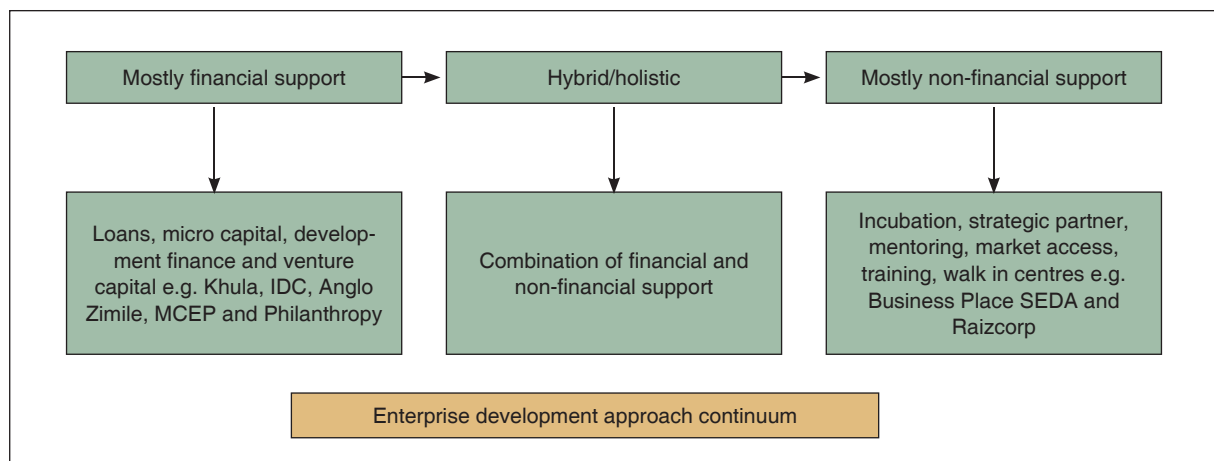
Mostly financial support

Hybrid/holistic

Mostly non-financial support

Loans, micro capital, development finance and venture capital e.g. Khula, IDC, Anglo Zimile, MCEP and Philanthropy

Combination of financial and non-financial support

Incubation, strategic partner, mentoring, market access, training, walk in centres e.g. Business Place SEDA and Raizcorp

Enterprise development approach continuum